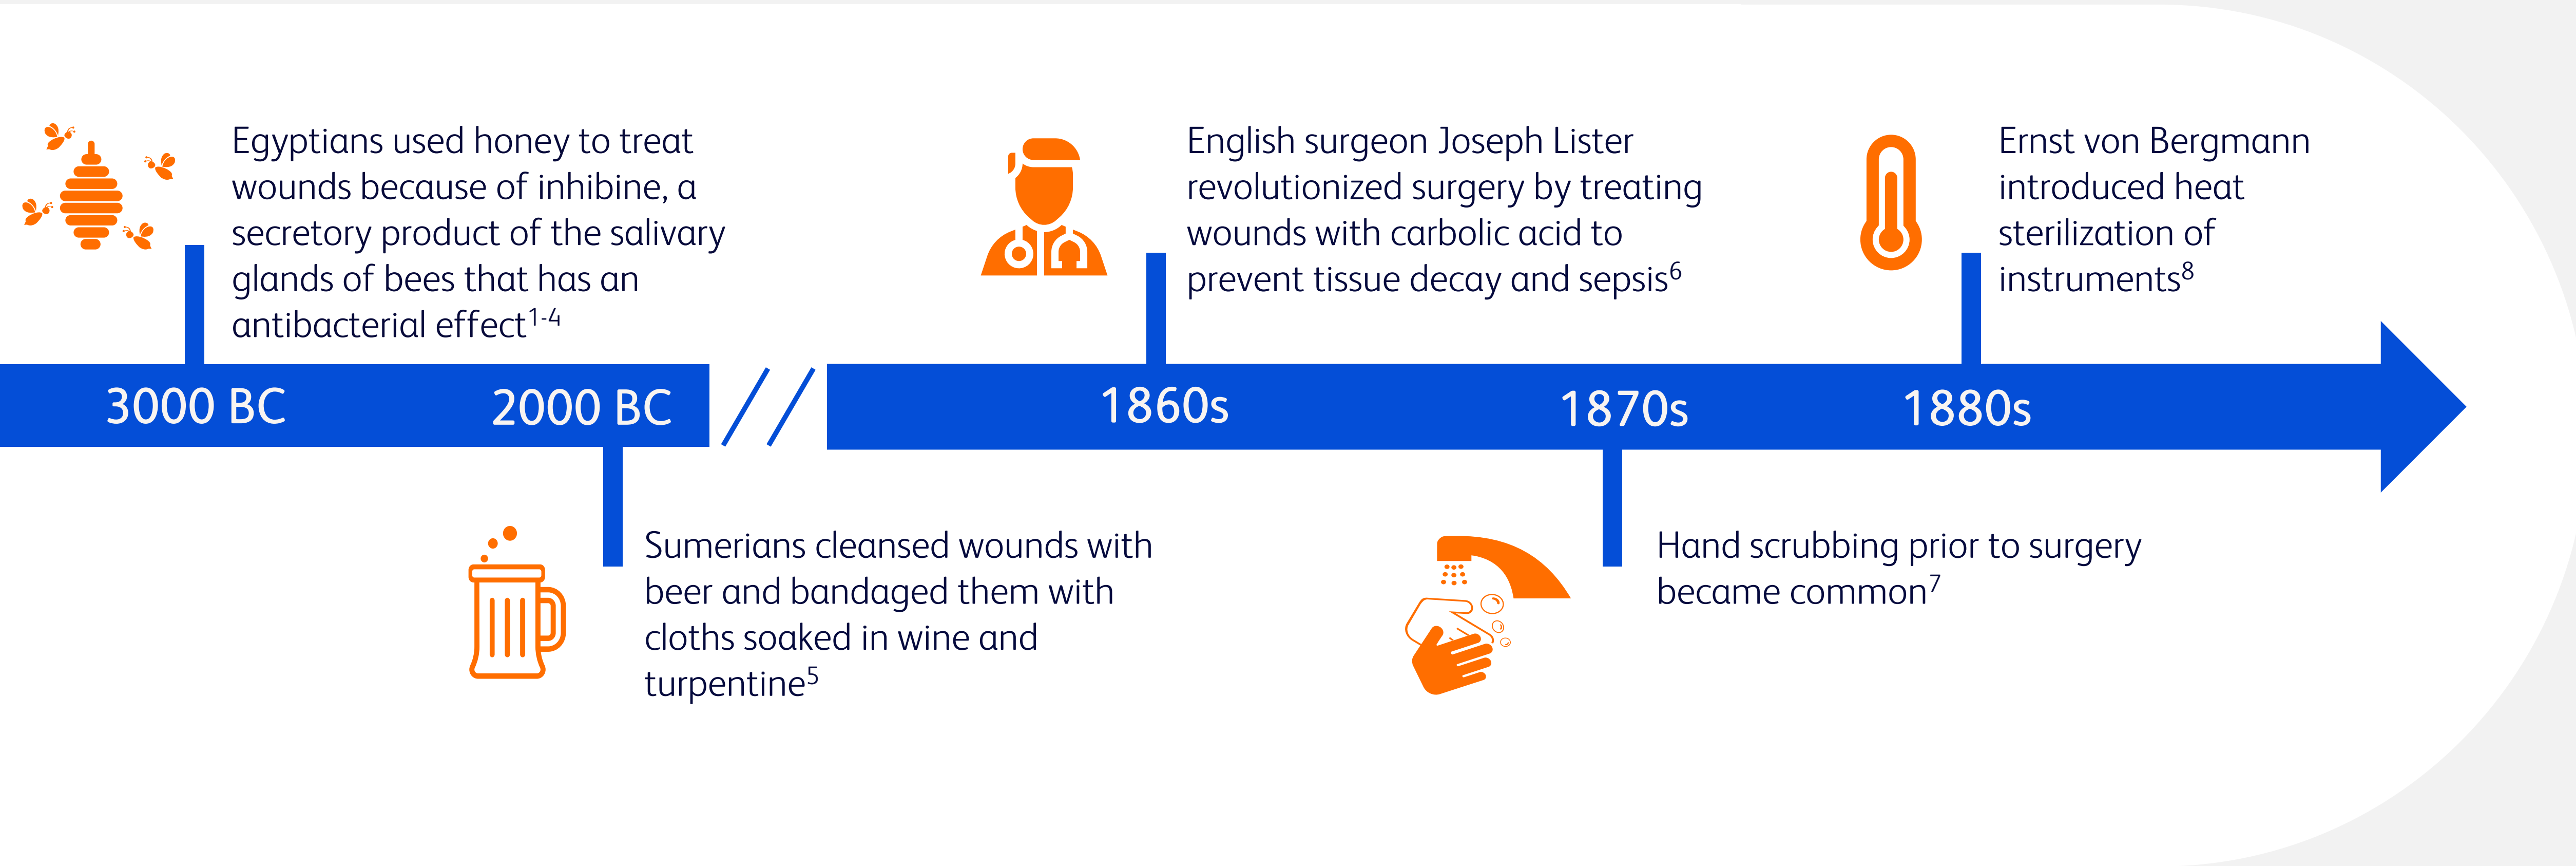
Egyptians used honey to treat wounds because of inhibine, a secretory product of the salivary glands of bees that has an antibacterial effect$^{1-4}$

English surgeon Joseph Lister revolutionized surgery by treating wounds with carbolic acid to prevent tissue decay and sepsis$^{6}$

Ernst von Bergmann introduced heat sterilization of instruments$^{8}$

3000 BC

2000 BC

1860s

1870s

1880s

Sumerians cleansed wounds with beer and bandaged them with cloths soaked in wine and turpentine$^{5}$

Hand scrubbing prior to surgery became common$^{7}$